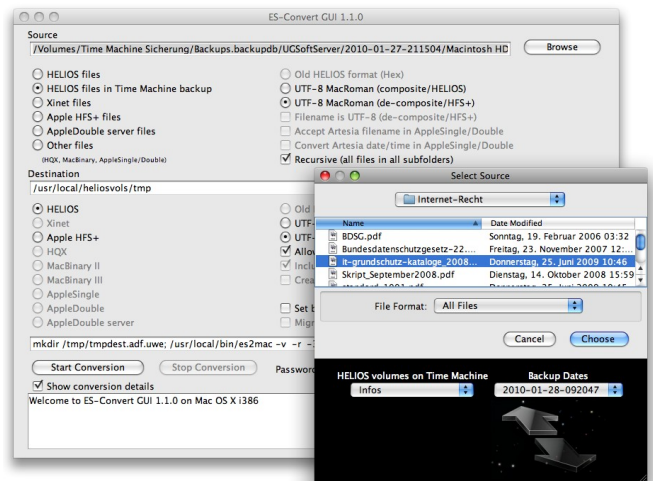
ES-Convert GUI 1.1.0

Source

/Volumes/Time Machine Sicherung/Backups.backupdb/UGSoftServer/2010-01-27-211504/Macintosh HD

Browse

HELIOS files
HELIOS files in Time Machine backup
Xinet files
Apple HFS+ files
AppleDouble server files
Other files
(HQX, MacBinary, AppleSingle/Double)

Old HELIOS format (Hex)
UTF-8 MacRoman (composite/HELIOS)
UTF-8 MacRoman (de-composite/HFS+)
Filename is UTF-8 (de-composite/HFS+)
Accept Artesia filename in AppleSingle/Double
Convert Artesia date/time in AppleSingle/Double
Recursive (all files in all subfolders)

Destination

/usr/local/heliosvols/tmp

HELIOS
Xinet
Apple HFS+
HQX
MacBinary II
MacBinary III
AppleSingle
AppleDouble
AppleDouble server

Old
UTF-
UTF-
Allo
Inclu
Crea
Set b
Migr

mkdir /tmp/tmpdest.adf.uwe; /usr/local/bin/es2mac -v -r -

Start Conversion
Stop Conversion
Passwo

Show conversion details

Welcome to ES-Convert GUI 1.1.0 on Mac OS X i386

Select Source

Internet-Recht

| Name | Date Modified |
|---|---|
| BDSG.pdf | Sonntag, 19. Februar 2006 03:32 |
| Bundesdatenschutzgesetz-22... | Freitag, 23. November 2007 12:... |
| it-grundschutz-kataloge_2008... | Donnerstag, 25. Juni 2009 10:46 |
| Skript_September2008.pdf | Dienstag, 14. Oktober 2008 15:59 |
| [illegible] | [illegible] |

File Format: All Files

Cancel
Choose

HELIOS volumes on Time Machine
Infos

Backup Dates
2010-01-28-092047